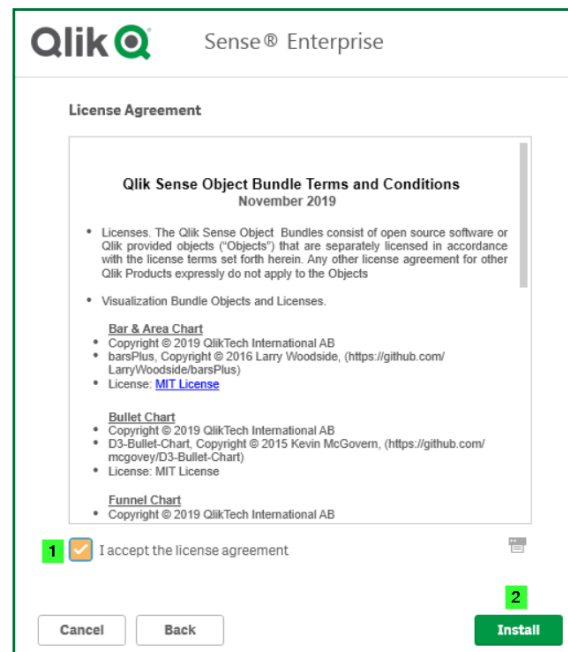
Qlik Sense® Enterprise

License Agreement

Qlik Sense Object Bundle Terms and Conditions
November 2019

• Licenses. The Qlik Sense Object Bundles consist of open source software or Qlik provided objects ("Objects") that are separately licensed in accordance with the license terms set forth herein. Any other license agreement for other Qlik Products expressly do not apply to the Objects

• Visualization Bundle Objects and Licenses.

Bar & Area Chart
• Copyright © 2019 QlikTech International AB
• barsPlus, Copyright © 2016 Larry Woodside, (https://github.com/LarryWoodside/barsPlus)
• License: MIT License

Bullet Chart
• Copyright © 2019 QlikTech International AB
• D3-Bullet-Chart, Copyright © 2015 Kevin McGovern, (https://github.com/mcgovey/D3-Bullet-Chart)
• License: MIT License

Funnel Chart
• Copyright © 2019 QlikTech International AB

1 I accept the license agreement

2

Cancel Back Install